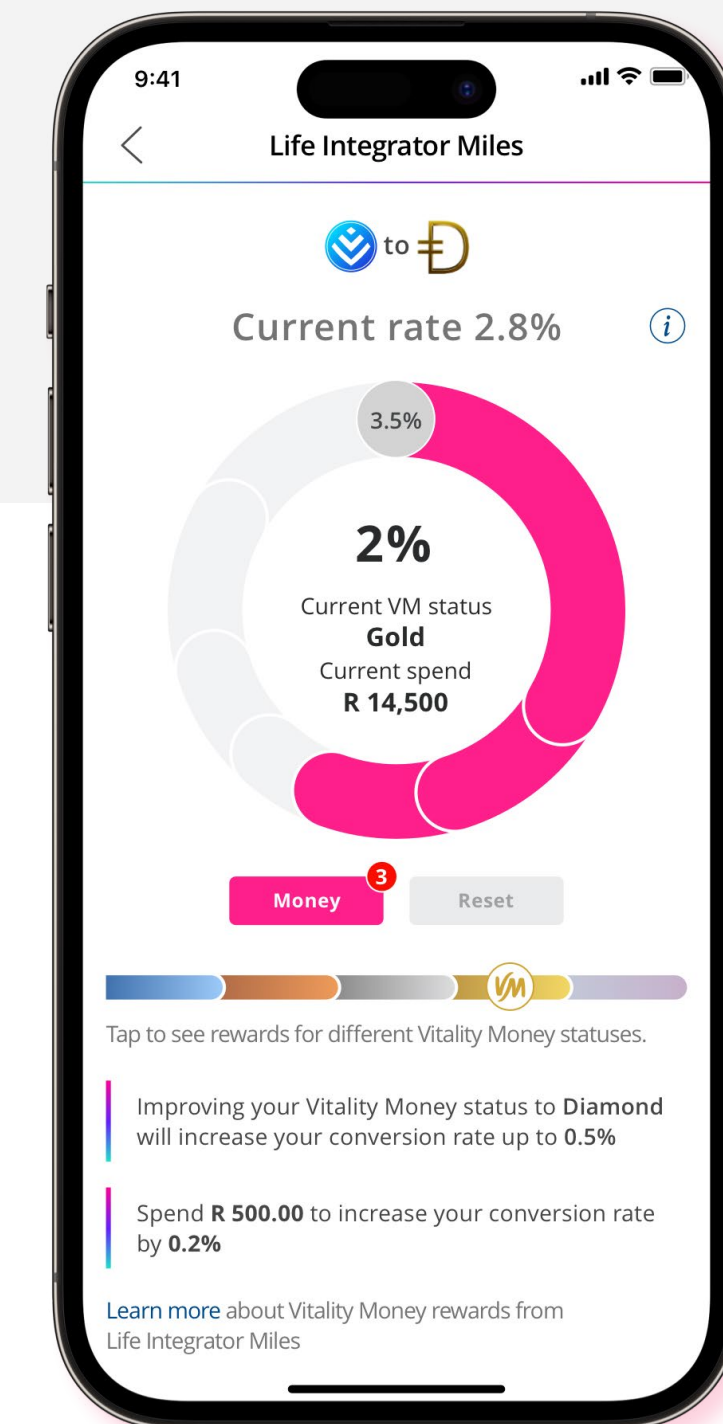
9:41

Life Integrator Miles

to

Current rate 2.8%

3.5%

2%

Current VM status
Gold
Current spend
R 14,500

Money 3

Reset

VM

Tap to see rewards for different Vitality Money statuses.

Improving your Vitality Money status to Diamond will increase your conversion rate up to 0.5%

Spend R 500.00 to increase your conversion rate by 0.2%

Learn more about Vitality Money rewards from Life Integrator Miles